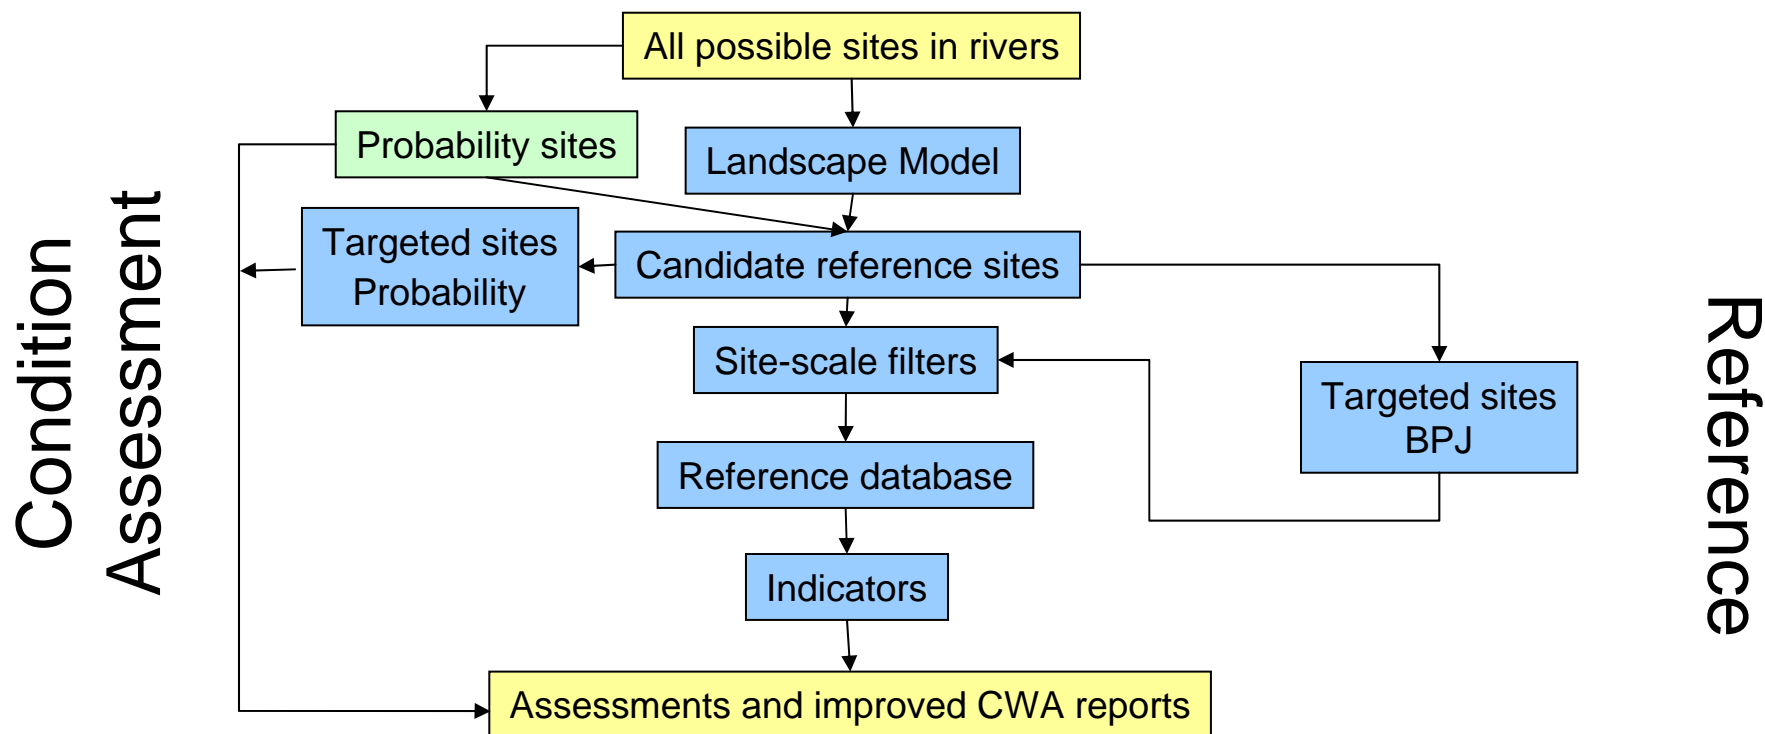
Condition Assessment

All possible sites in rivers

Probability sites

Landscape Model

Targeted sites Probability

Candidate reference sites

Site-scale filters

Targeted sites BPJ

Reference database

Indicators

Assessments and improved CWA reports

Reference